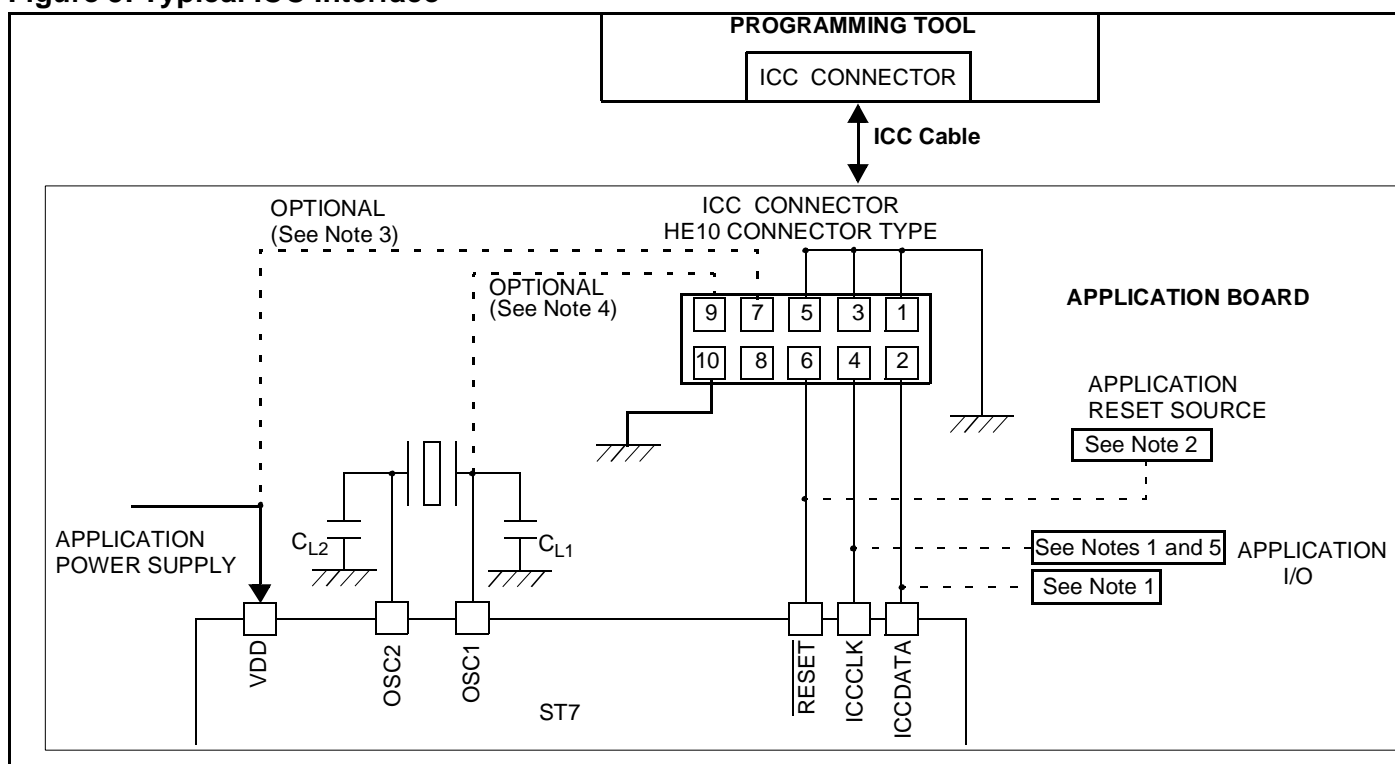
Figure 3. Typical ICC Interface

PROGRAMMING TOOL

ICC CONNECTOR

ICC Cable

OPTIONAL
(See Note 3)

ICC CONNECTOR
HE10 CONNECTOR TYPE

OPTIONAL
(See Note 4)

9 7 5 3 1

10 8 6 4 2

APPLICATION BOARD

APPLICATION
RESET SOURCE

See Note 2

$C_{L2}$

$C_{L1}$

APPLICATION
POWER SUPPLY

See Notes 1 and 5

See Note 1

APPLICATION
I/O

VDD

OSC2

OSC1

ST7

$\overline{RESET}$

ICCCLK

ICCDATA